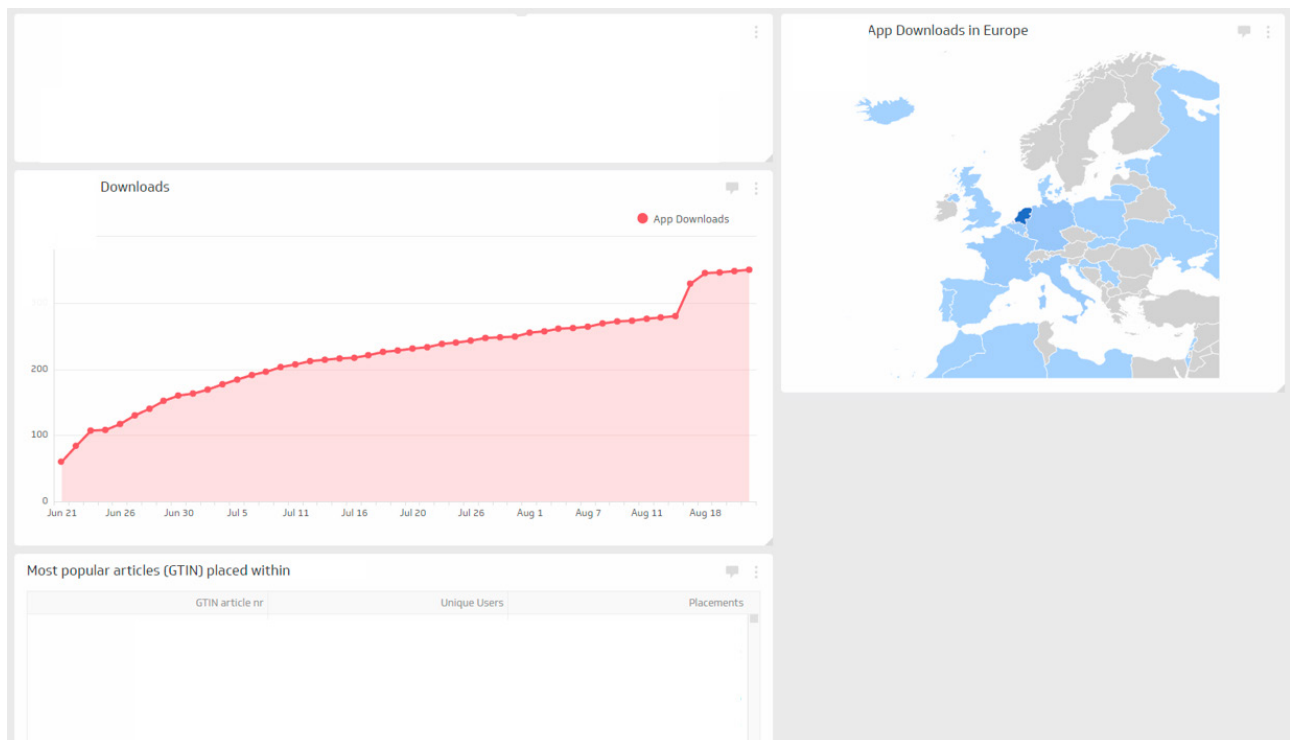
App Downloads in Europe

Downloads

App Downloads

200
100
0

Jun 21 Jun 26 Jun 30 Jul 5 Jul 11 Jul 16 Jul 20 Jul 26 Aug 1 Aug 7 Aug 11 Aug 18

Most popular articles (GTIN) placed within

| GTIN article nr | Unique Users | Placements |
|---|---|---|